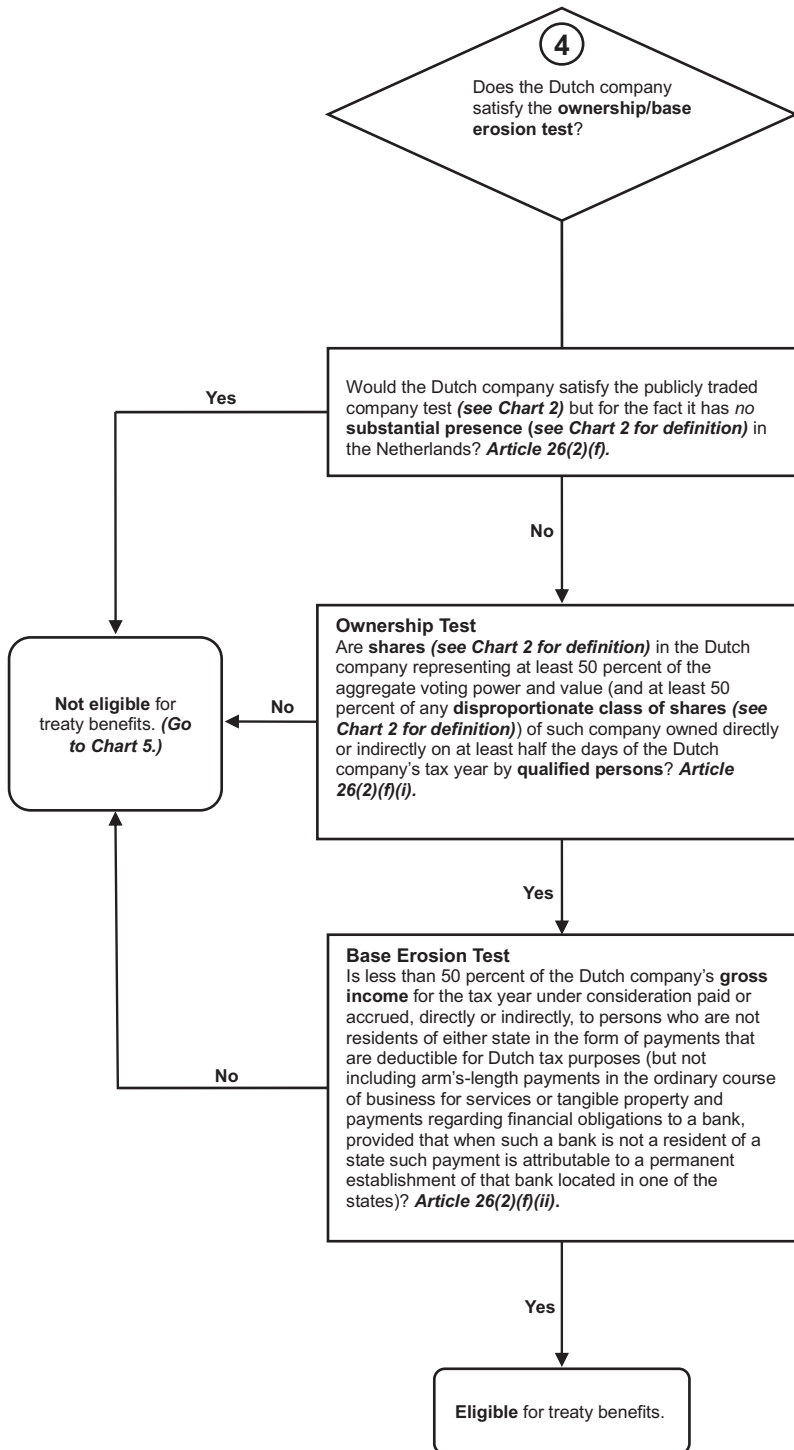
4

Does the Dutch company satisfy the ownership/base erosion test?

Would the Dutch company satisfy the publicly traded company test (see Chart 2) but for the fact it has no substantial presence (see Chart 2 for definition) in the Netherlands? Article 26(2)(f).

Yes

No

Not eligible for treaty benefits. (Go to Chart 5.)

Ownership Test
Are shares (see Chart 2 for definition) in the Dutch company representing at least 50 percent of the aggregate voting power and value (and at least 50 percent of any disproportionate class of shares (see Chart 2 for definition)) of such company owned directly or indirectly on at least half the days of the Dutch company's tax year by qualified persons? Article 26(2)(f)(i).

No

Yes

Base Erosion Test
Is less than 50 percent of the Dutch company's gross income for the tax year under consideration paid or accrued, directly or indirectly, to persons who are not residents of either state in the form of payments that are deductible for Dutch tax purposes (but not including arm's-length payments in the ordinary course of business for services or tangible property and payments regarding financial obligations to a bank, provided that when such a bank is not a resident of a state such payment is attributable to a permanent establishment of that bank located in one of the states)? Article 26(2)(f)(ii).

No

Yes

Eligible for treaty benefits.